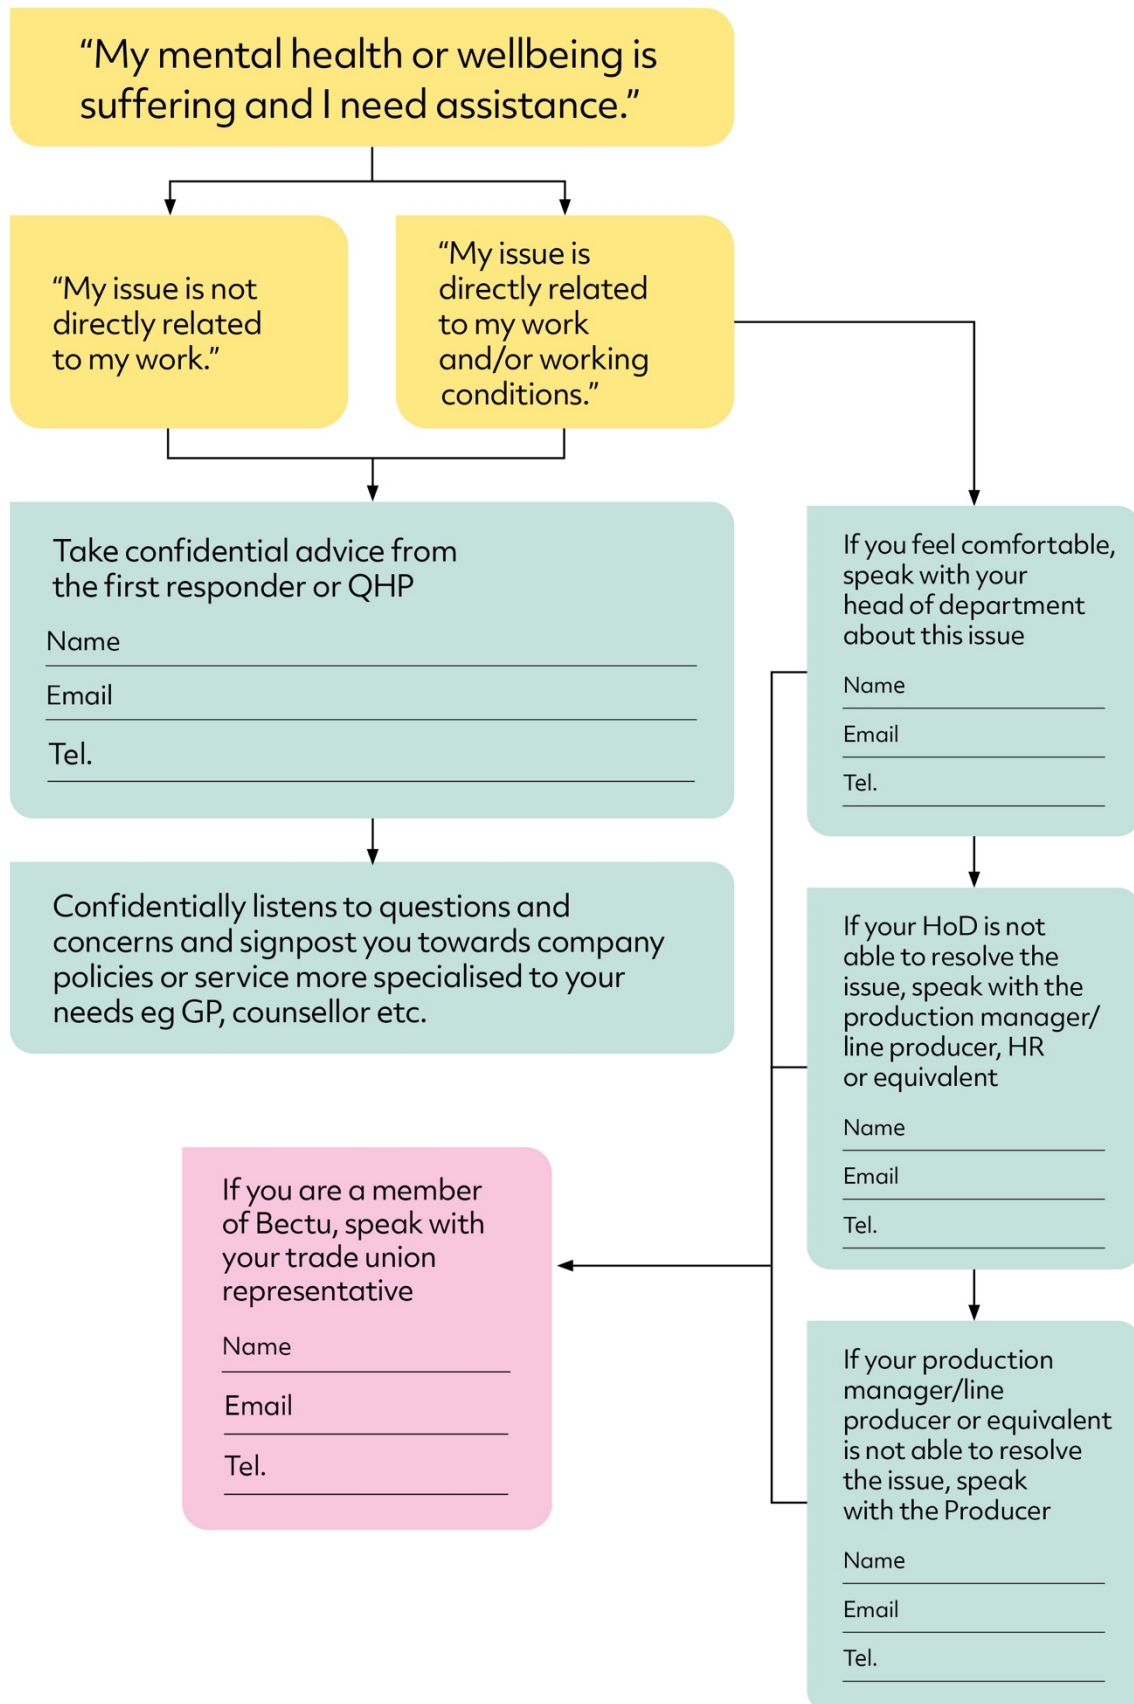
“My mental health or wellbeing is suffering and I need assistance.”

“My issue is not directly related to my work.”

“My issue is directly related to my work and/or working conditions.”

Take confidential advice from the first responder or QHP

Name

Email

Tel.

Confidentially listens to questions and concerns and signpost you towards company policies or service more specialised to your needs eg GP, counsellor etc.

If you feel comfortable, speak with your head of department about this issue

Name

Email

Tel.

If your HoD is not able to resolve the issue, speak with the production manager/ line producer, HR or equivalent

Name

Email

Tel.

If you are a member of Bectu, speak with your trade union representative

Name

Email

Tel.

If your production manager/line producer or equivalent is not able to resolve the issue, speak with the Producer

Name

Email

Tel.